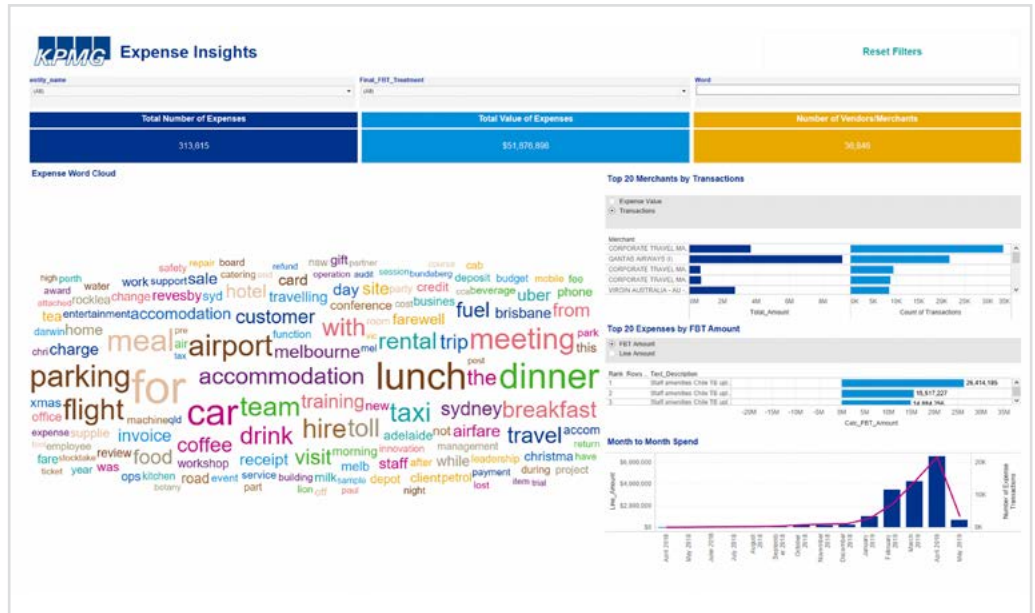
KPMG Expense Insights

Reset Filters

entity_name
(All)

Final_FBT_Treatment
(All)

Word

Total Number of Expenses
313,615

Total Value of Expenses
$51,876,898

Number of Vendors/Merchants
38,846

Expense Word Cloud

high perth water safety repair board catering refund new gift partner operation audit session bundaberg course cab deposit budget mobile fee award rocklea change revesby syd work support sale hotel card travelling conference cost business beverage uber phone attached tea entertainment accomodation customer day site party credit fuel brisbane from darwin home function with room farewell pre meal airport melbourne rental trip meeting park chri charge air tax mel post this parking for accommodation lunch the dinner xmas flight machineqld car team training new taxi sydney breakfast office expense supplie invoice drink hire toll adelaide not airfare travel accom employee coffee management christma return fare stocktake review food visit morning innovation leadership have ticket year was workshop receipt service melb staff after while payment during project ops kitchen road event building milk sample depot client petrol item trial botany part lion off paul night lost

Top 20 Merchants by Transactions

Expense Value
Transactions

Merchant
CORPORATE TRAVEL MA...
QANTAS AIRWAYS (I)
CORPORATE TRAVEL MA...
CORPORATE TRAVEL MA...
VIRGIN AUSTRALIA - AU...

0M 2M 4M 6M 8M
Total_Amount

0K 5K 10K 15K 20K 25K 30K 35K
Count of Transactions

Top 20 Expenses by FBT Amount

FBT Amount
Line Amount

Rank Rows... Text_Description
1 Staff amenities Chile TE upl... 26,414,185
2 Staff amenities Chile TE upl... 15,517,227
3 Staff amenities Chile TE upl... 14,664,766

-20M -15M -10M -5M 0M 5M 10M 15M 20M 25M 30M 35M
Calc_FBT_Amount

Month to Month Spend

$6,000,000
$4,000,000
$2,000,000
$0
Line_Amount

20K
10K
0K
Number of Expense Transactions

April 2018 May 2018 June 2018 July 2018 August 2018 September 2018 October 2018 November 2018 December 2018 January 2019 February 2019 March 2019 April 2019 May 2019